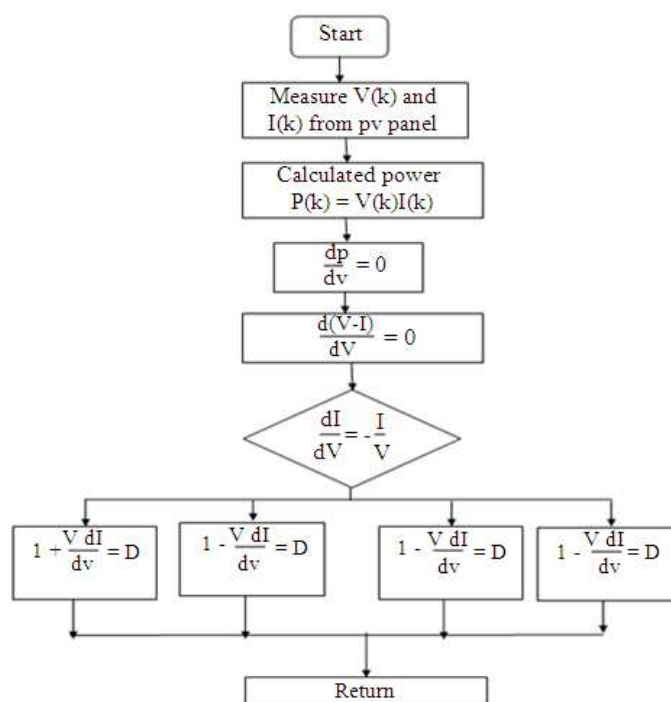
Start

Measure V(k) and I(k) from pv panel

Calculated power $P(k) = V(k)I(k)$

$\frac{dp}{dv} = 0$

$\frac{d(V\text{-}I)}{dV} = 0$

$\frac{dI}{dV} = -\frac{I}{V}$

$1 + \frac{V\,dI}{dv} = D$

$1 - \frac{V\,dI}{dv} = D$

$1 - \frac{V\,dI}{dv} = D$

$1 - \frac{V\,dI}{dv} = D$

Return